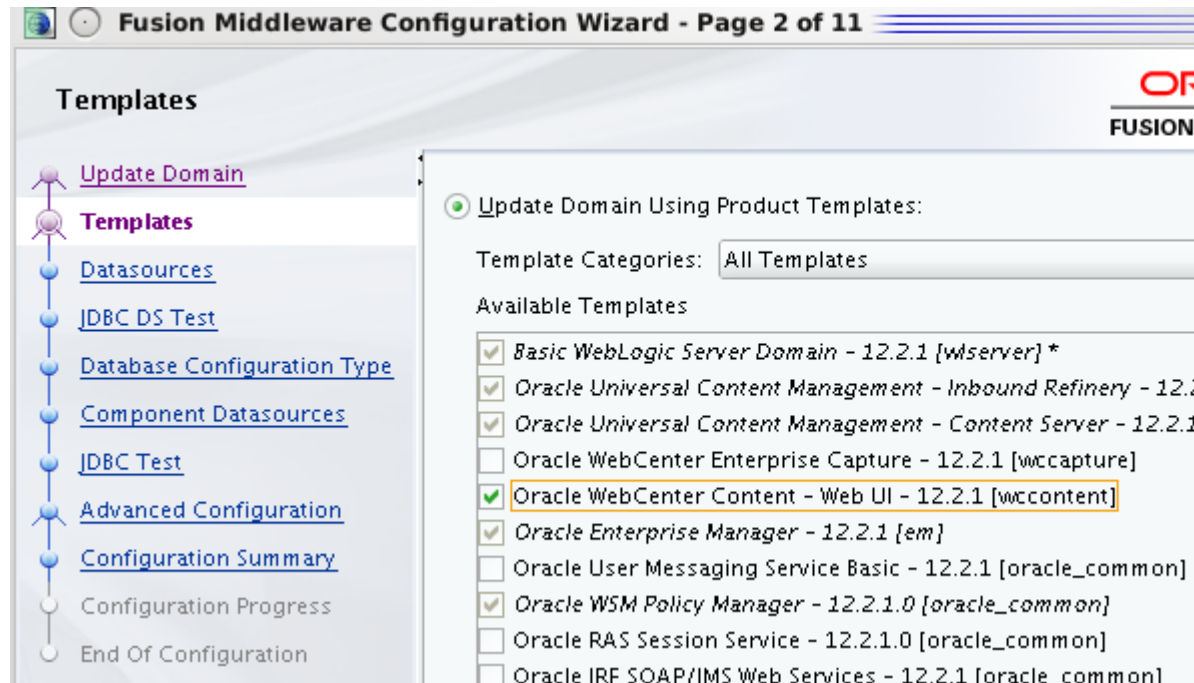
Fusion Middleware Configuration Wizard - Page 2 of 11

Templates

OR

FUSION

Update Domain

Templates

Datasources

JDBC DS Test

Database Configuration Type

Component Datasources

JDBC Test

Advanced Configuration

Configuration Summary

Configuration Progress

End Of Configuration

Update Domain Using Product Templates:

Template Categories: All Templates

Available Templates

Basic WebLogic Server Domain - 12.2.1 [wlserver] *

Oracle Universal Content Management - Inbound Refinery - 12.2

Oracle Universal Content Management - Content Server - 12.2.1

Oracle WebCenter Enterprise Capture - 12.2.1 [wccapture]

Oracle WebCenter Content - Web UI - 12.2.1 [wccontent]

Oracle Enterprise Manager - 12.2.1 [em]

Oracle User Messaging Service Basic - 12.2.1 [oracle_common]

Oracle WSM Policy Manager - 12.2.1.0 [oracle_common]

Oracle RAS Session Service - 12.2.1.0 [oracle_common]

Oracle JRF SOAP/JMS Web Services - 12.2.1 [oracle_common]